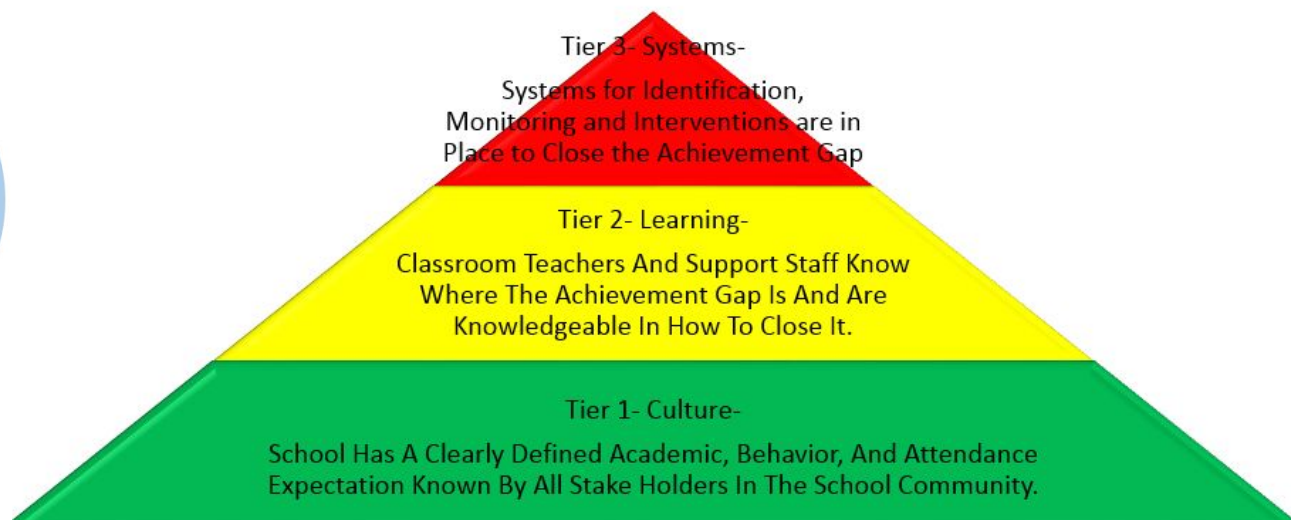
Tier 3- Systems-

Systems for Identification, Monitoring and Interventions are in Place to Close the Achievement Gap

Tier 2- Learning-

Classroom Teachers And Support Staff Know Where The Achievement Gap Is And Are Knowledgeable In How To Close It.

Tier 1- Culture-

School Has A Clearly Defined Academic, Behavior, And Attendance Expectation Known By All Stake Holders In The School Community.